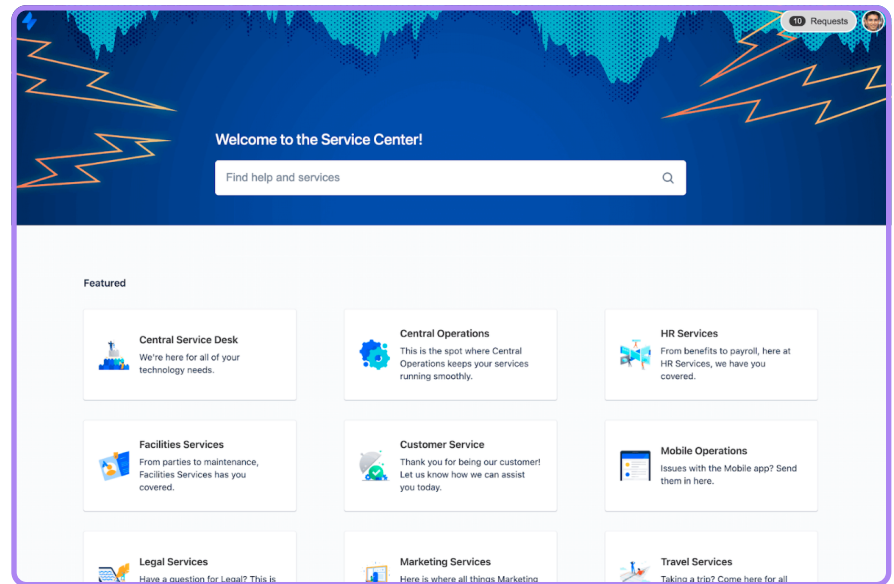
10 Requests

Welcome to the Service Center!

Find help and services

Featured

Central Service Desk
We're here for all of your technology needs.

Central Operations
This is the spot where Central Operations keeps your services running smoothly.

HR Services
From benefits to payroll, here at HR Services, we have you covered.

Facilities Services
From parties to maintenance, Facilities Services has you covered.

Customer Service
Thank you for being our customer! Let us know how we can assist you today.

Mobile Operations
Issues with the Mobile app? Send them in here.

Legal Services
Have a question for Legal? This is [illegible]

Marketing Services
Here is where all things Marketing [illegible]

Travel Services
Taking a trip? Come here for all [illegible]